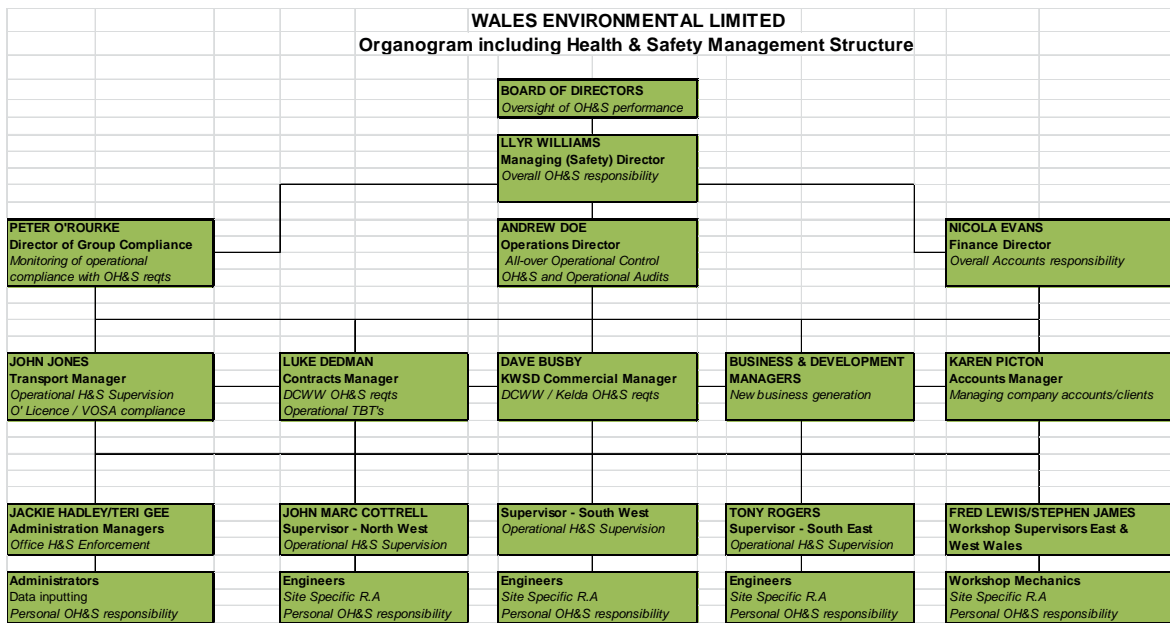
WALES ENVIRONMENTAL LIMITED
Organogram including Health & Safety Management Structure

BOARD OF DIRECTORS
Oversight of OH&S performance

LLYR WILLIAMS
Managing (Safety) Director
Overall OH&S responsibility

PETER O'ROURKE
Director of Group Compliance
Monitoring of operational compliance with OH&S reqts

ANDREW DOE
Operations Director
All-over Operational Control
OH&S and Operational Audits

NICOLA EVANS
Finance Director
Overall Accounts responsibility

JOHN JONES
Transport Manager
Operational H&S Supervision
O' Licence / VOSA compliance

LUKE DEDMAN
Contracts Manager
DCWW OH&S reqts
Operational TBT's

DAVE BUSBY
KWSD Commercial Manager
DCWW / Kelda OH&S reqts

BUSINESS & DEVELOPMENT MANAGERS
New business generation

KAREN PICTON
Accounts Manager
Managing company accounts/clients

JACKIE HADLEY/TERI GEE
Administration Managers
Office H&S Enforcement

JOHN MARC COTTRELL
Supervisor - North West
Operational H&S Supervision

Supervisor - South West
Operational H&S Supervision

TONY ROGERS
Supervisor - South East
Operational H&S Supervision

FRED LEWIS/STEPHEN JAMES
Workshop Supervisors East & West Wales

Administrators
Data inputting
Personal OH&S responsibility

Engineers
Site Specific R.A
Personal OH&S responsibility

Engineers
Site Specific R.A
Personal OH&S responsibility

Engineers
Site Specific R.A
Personal OH&S responsibility

Workshop Mechanics
Site Specific R.A
Personal OH&S responsibility